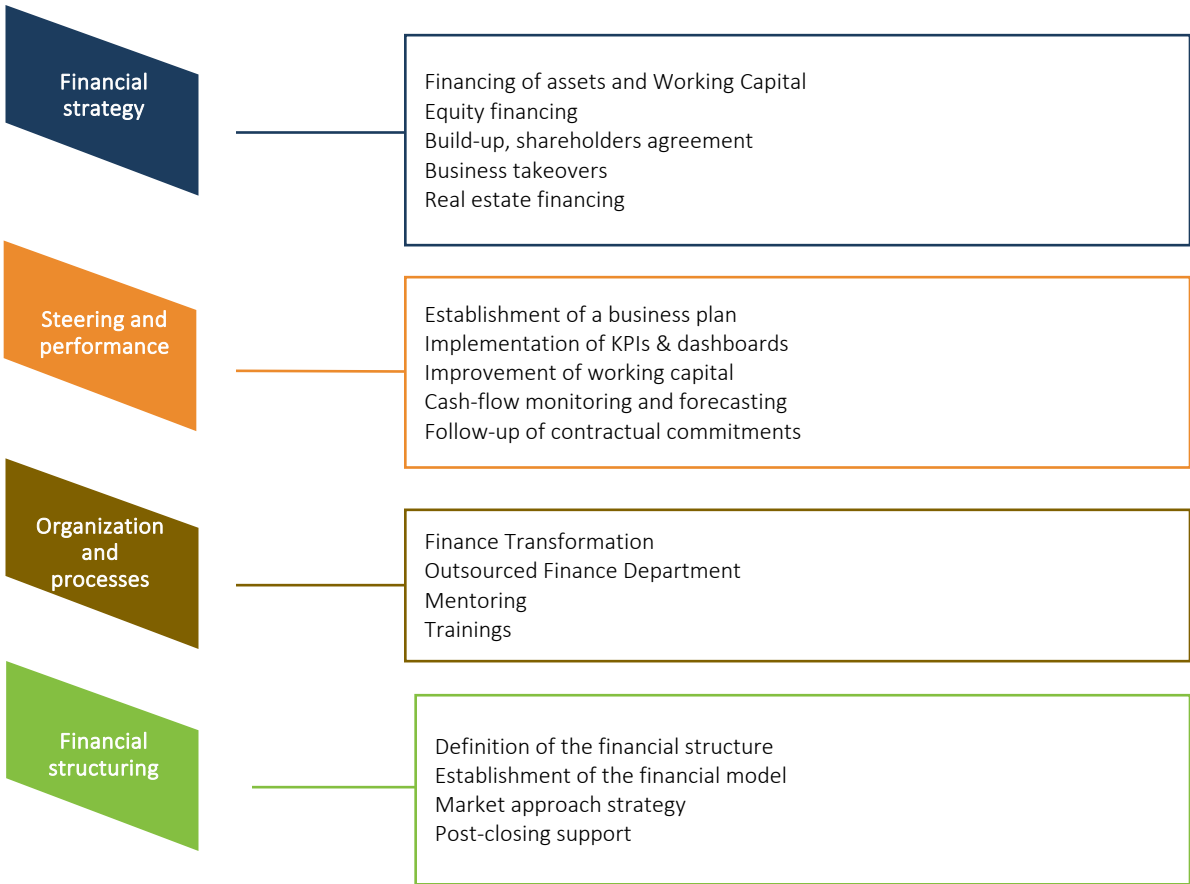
Financial strategy

Financing of assets and Working Capital
Equity financing
Build-up, shareholders agreement
Business takeovers
Real estate financing

Steering and performance

Establishment of a business plan
Implementation of KPIs & dashboards
Improvement of working capital
Cash-flow monitoring and forecasting
Follow-up of contractual commitments

Organization and processes

Finance Transformation
Outsourced Finance Department
Mentoring
Trainings

Financial structuring

Definition of the financial structure
Establishment of the financial model
Market approach strategy
Post-closing support